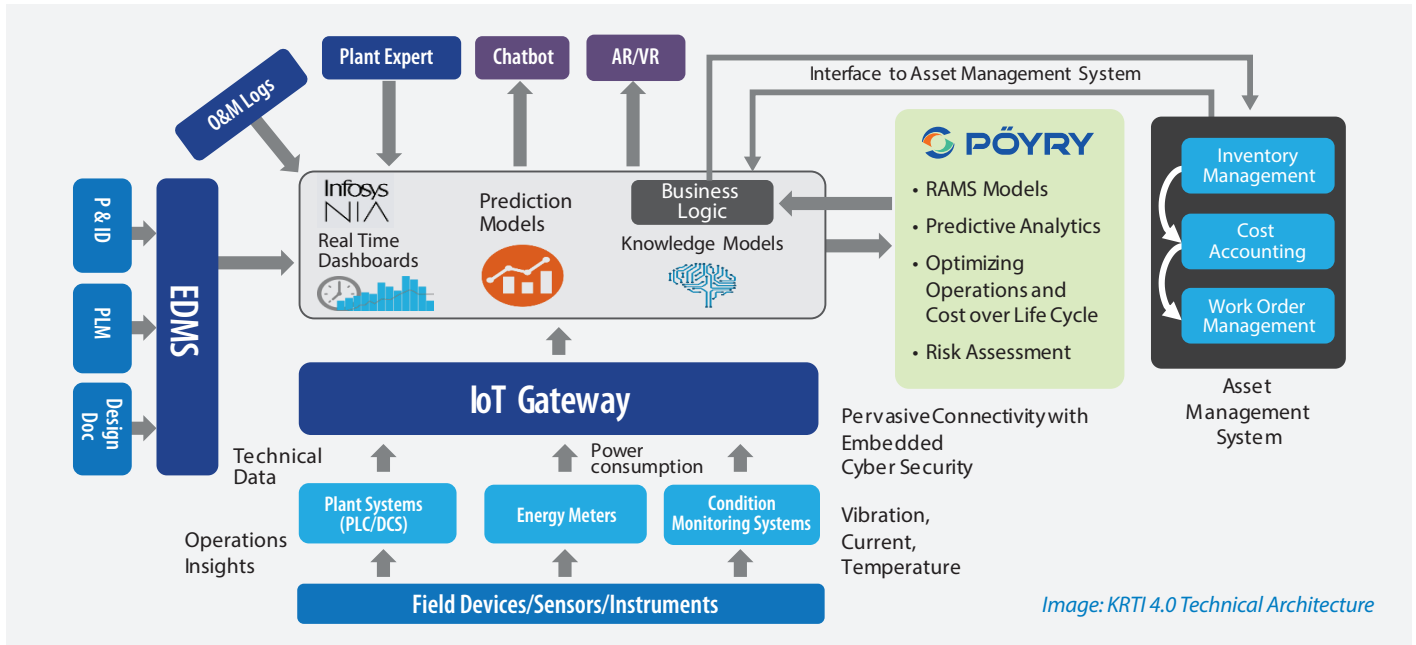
Plant Expert

Chatbot

AR/VR

Interface to Asset Management System

O&M Logs

P & ID

PLM

Design Doc

EDMS

Infosys NIA

Real Time Dashboards

Prediction Models

Business Logic

Knowledge Models

PŐYRY

• RAMS Models

• Predictive Analytics

• Optimizing Operations and Cost over Life Cycle

• Risk Assessment

Inventory Management

Cost Accounting

Work Order Management

Asset Management System

IoT Gateway

Pervasive Connectivity with Embedded Cyber Security

Technical Data

Power consumption

Plant Systems (PLC/DCS)

Energy Meters

Condition Monitoring Systems

Operations Insights

Vibration, Current, Temperature

Field Devices/Sensors/Instruments

Image: KRTI 4.0 Technical Architecture